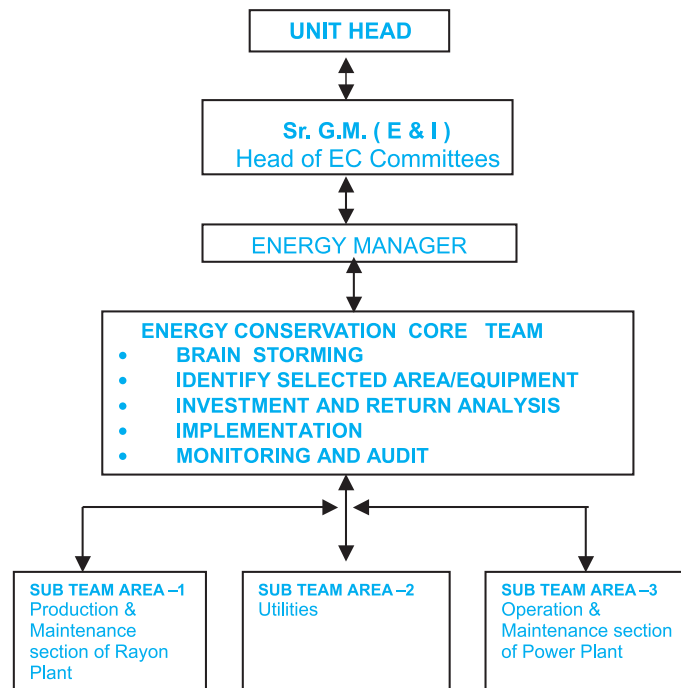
UNIT HEAD

Sr. G.M. ( E & I )
Head of EC Committees

ENERGY MANAGER

ENERGY CONSERVATION CORE TEAM
• BRAIN STORMING
• IDENTIFY SELECTED AREA/EQUIPMENT
• INVESTMENT AND RETURN ANALYSIS
• IMPLEMENTATION
• MONITORING AND AUDIT

SUB TEAM AREA –1
Production & Maintenance section of Rayon Plant

SUB TEAM AREA –2
Utilities

SUB TEAM AREA –3
Operation & Maintenance section of Power Plant